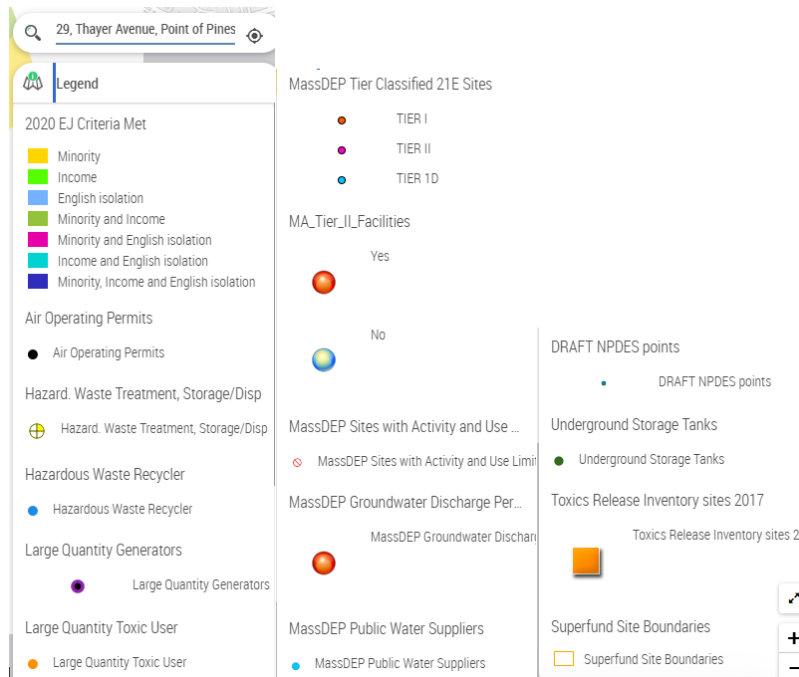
29, Thayer Avenue, Point of Pines

Legend

2020 EJ Criteria Met

Minority
Income
English isolation
Minority and Income
Minority and English isolation
Income and English isolation
Minority, Income and English isolation

Air Operating Permits

Air Operating Permits

Hazard. Waste Treatment, Storage/Disp

Hazard. Waste Treatment, Storage/Disp

Hazardous Waste Recycler

Hazardous Waste Recycler

Large Quantity Generators

Large Quantity Generators

Large Quantity Toxic User

Large Quantity Toxic User

MassDEP Tier Classified 21E Sites

TIER I
TIER II
TIER 1D

MA_Tier_II_Facilities

Yes

No

MassDEP Sites with Activity and Use ...

MassDEP Sites with Activity and Use Limi

MassDEP Groundwater Discharge Per...

MassDEP Groundwater Discharc

MassDEP Public Water Suppliers

MassDEP Public Water Suppliers

DRAFT NPDES points

DRAFT NPDES points

Underground Storage Tanks

Underground Storage Tanks

Toxics Release Inventory sites 2017

Toxics Release Inventory sites 2

Superfund Site Boundaries

Superfund Site Boundaries

+
−